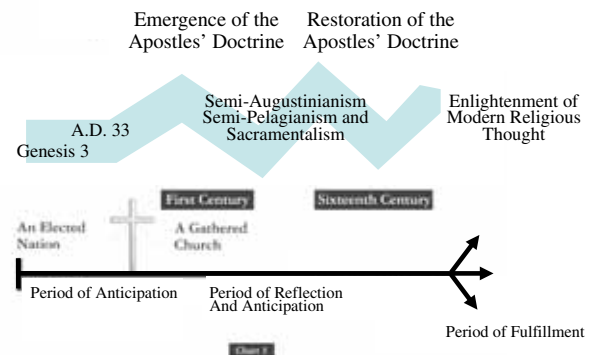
Emergence of the Apostles' Doctrine

Restoration of the Apostles' Doctrine

A.D. 33

Genesis 3

Semi-Augustinianism
Semi-Pelagianism and
Sacramentalism

Enlightenment of Modern Religious Thought

First Century

Sixteenth Century

An Elected Nation

A Gathered Church

Period of Anticipation

Period of Reflection And Anticipation

Period of Fulfillment

Chart 3